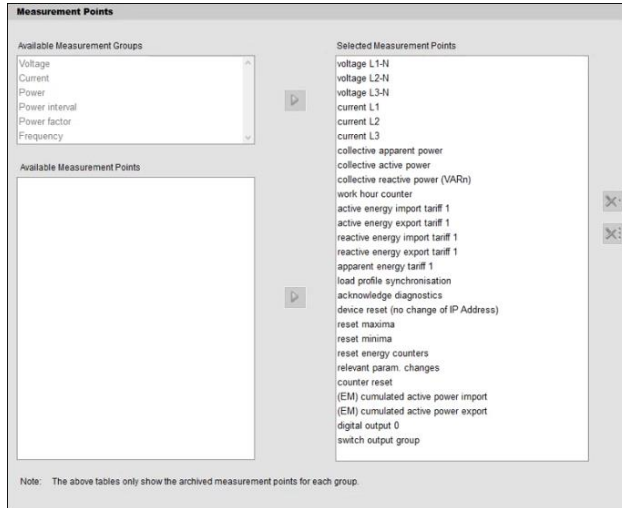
Measurement Points

Available Measurement Groups

Voltage
Current
Power
Power interval
Power factor
Frequency

Available Measurement Points

Selected Measurement Points

voltage L1-N
voltage L2-N
voltage L3-N
current L1
current L2
current L3
collective apparent power
collective active power
collective reactive power (VARn)
work hour counter
active energy import tariff 1
active energy export tariff 1
reactive energy import tariff 1
reactive energy export tariff 1
apparent energy tariff 1
load profile synchronisation
acknowledge diagnostics
device reset (no change of IP Address)
reset maxima
reset minima
reset energy counters
relevant param. changes
counter reset
(EM) cumulated active power import
(EM) cumulated active power export
digital output 0
switch output group

Note: The above tables only show the archived measurement points for each group.